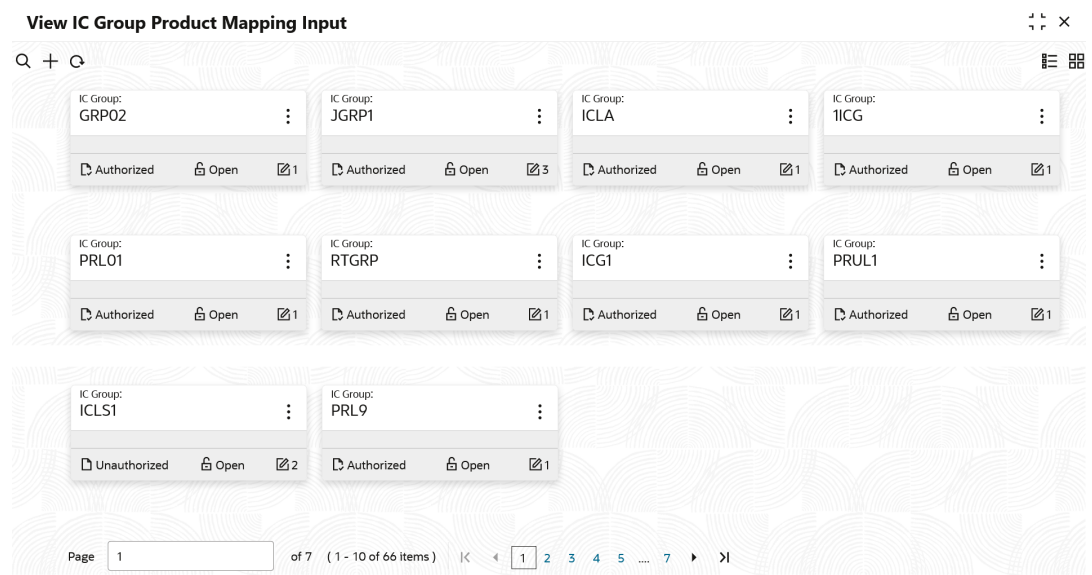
View IC Group Product Mapping Input

IC Group:
GRP02
Authorized
Open
1

IC Group:
JGRP1
Authorized
Open
3

IC Group:
ICLA
Authorized
Open
1

IC Group:
1ICG
Authorized
Open
1

IC Group:
PRL01
Authorized
Open
1

IC Group:
RTGRP
Authorized
Open
1

IC Group:
ICG1
Authorized
Open
1

IC Group:
PRUL1
Authorized
Open
1

IC Group:
ICLS1
Unauthorized
Open
2

IC Group:
PRL9
Authorized
Open
1

Page 1 of 7 ( 1 - 10 of 66 items ) 1 2 3 4 5 ... 7